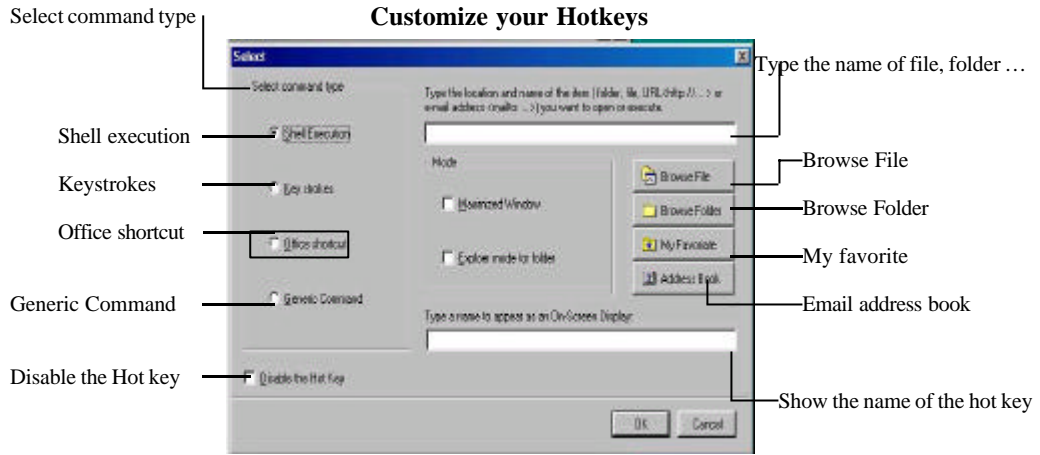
Customize your Hotkeys

Select command type

Select

Select command type

Shell execution

Shell Execution

Keystrokes

Key strokes

Office shortcut

Office shortcut

Generic Command

Generic Command

Disable the Hot key

Disable the Hot Key

Type the location and name of the item (folder, file, URL<http://...> or email address <mailto:...>) you want to open or execute.

Type the name of file, folder …

Mode

Maximized Window

Explore mode for folder

Browse File

Browse File

Browse Folder

Browse Folder

My Favorite

My favorite

Address Book

Email address book

Type a name to appear as an On-Screen Display:

Show the name of the hot key

OK

Cancel